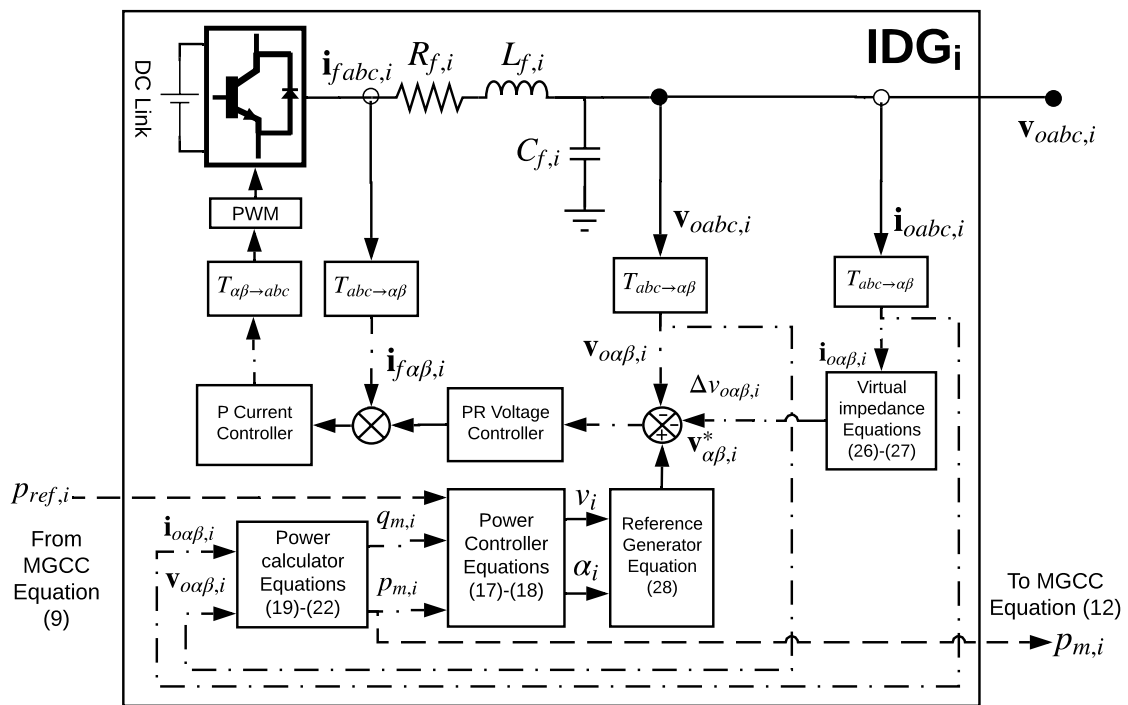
DC Link

$\mathbf{i}_{fabc,i}$ $R_{f,i}$ $L_{f,i}$

IDG$_i$

$\mathbf{v}_{oabc,i}$

$C_{f,i}$

PWM

$\mathbf{v}_{oabc,i}$

$\mathbf{i}_{oabc,i}$

$T_{\alpha\beta\rightarrow abc}$

$T_{abc\rightarrow\alpha\beta}$

$T_{abc\rightarrow\alpha\beta}$

$T_{abc\rightarrow\alpha\beta}$

$\mathbf{v}_{o\alpha\beta,i}$

$\mathbf{i}_{o\alpha\beta,i}$

$\mathbf{i}_{f\alpha\beta,i}$

$\Delta v_{o\alpha\beta,i}$

P Current Controller

PR Voltage Controller

$\mathbf{v}^*_{\alpha\beta,i}$

Virtual impedance Equations (26)-(27)

$p_{ref,i}$

From MGCC Equation (9)

$\mathbf{i}_{o\alpha\beta,i}$

$\mathbf{v}_{o\alpha\beta,i}$

Power calculator Equations (19)-(22)

$q_{m,i}$

$p_{m,i}$

Power Controller Equations (17)-(18)

$v_i$

$\alpha_i$

Reference Generator Equation (28)

To MGCC Equation (12)

$p_{m,i}$